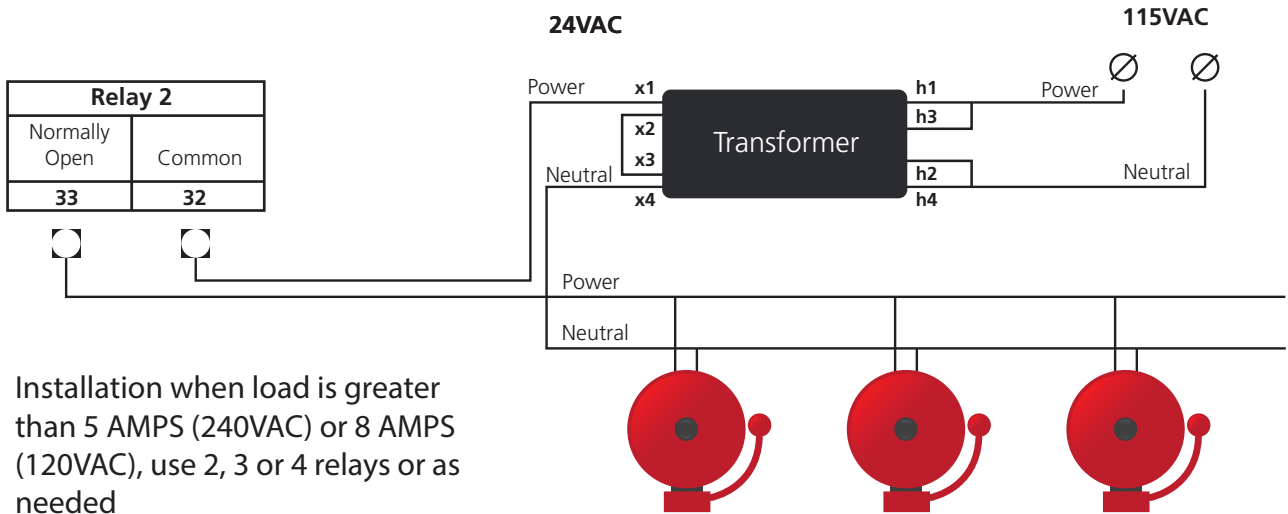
24VAC

115VAC

Relay 2

| Normally Open | Common |
|---|---|
| 33 | 32 |

Power x1

x2

x3

Neutral x4

Transformer

h1 Power

h3

h2

h4

Neutral

Power

Neutral

Installation when load is greater than 5 AMPS (240VAC) or 8 AMPS (120VAC), use 2, 3 or 4 relays or as needed